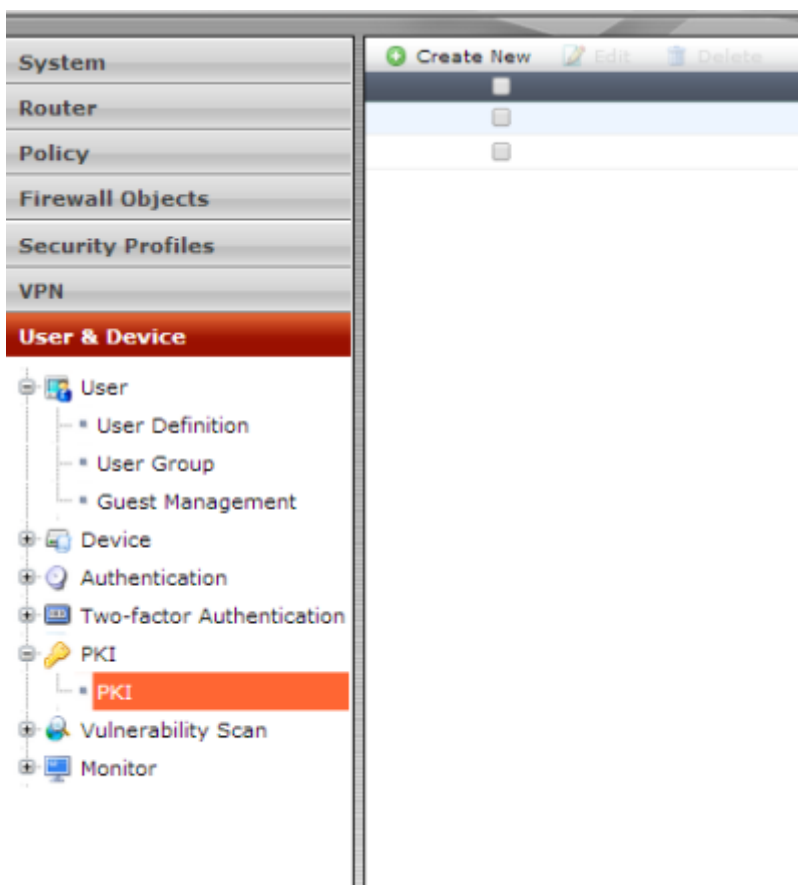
System
Router
Policy
Firewall Objects
Security Profiles
VPN
User & Device
User
User Definition
User Group
Guest Management
Device
Authentication
Two-factor Authentication
PKI
PKI
Vulnerability Scan
Monitor

Create New Edit Delete